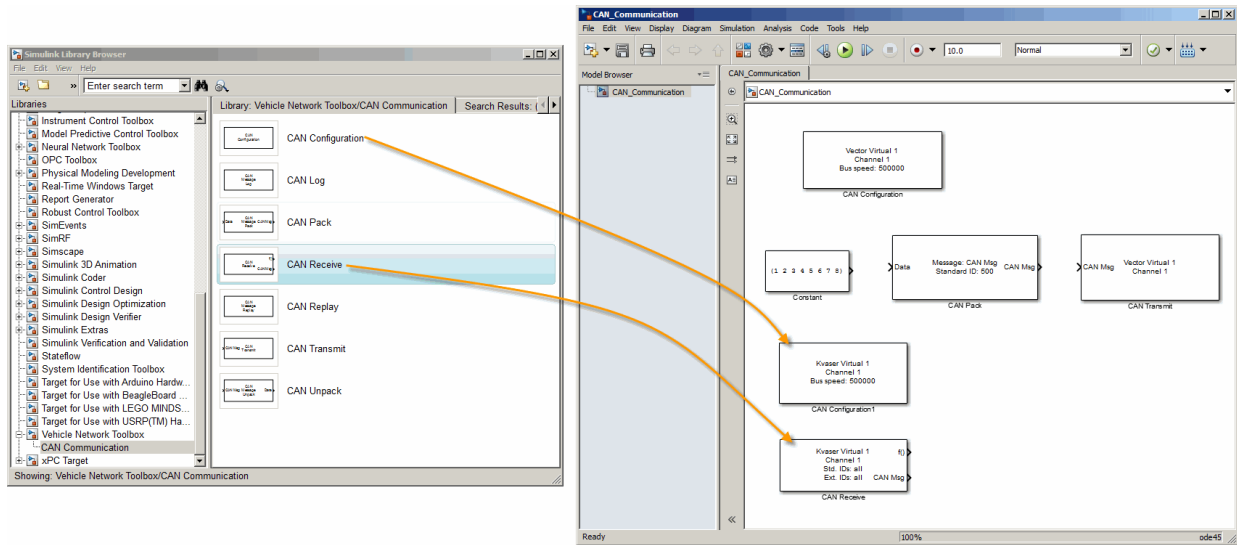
Simulink Library Browser

File Edit View Help

Enter search term

Libraries

Instrument Control Toolbox
Model Predictive Control Toolbox
Neural Network Toolbox
OPC Toolbox
Physical Modeling Development
Real-Time Windows Target
Report Generator
Robust Control Toolbox
SimEvents
SimRF
Simscape
Simulink 3D Animation
Simulink Coder
Simulink Control Design
Simulink Design Optimization
Simulink Design Verifier
Simulink Extras
Simulink Verification and Validation
Stateflow
System Identification Toolbox
Target for Use with Arduino Hardw...
Target for Use with BeagleBoard ...
Target for Use with LEGO MINDS...
Target for Use with USRP(TM) Ha...
Vehicle Network Toolbox
CAN Communication
xPC Target

Library: Vehicle Network Toolbox/CAN Communication

Search Results: (

CAN Configuration
CAN Log
CAN Pack
CAN Receive
CAN Replay
CAN Transmit
CAN Unpack

Showing: Vehicle Network Toolbox/CAN Communication

CAN_Communication

File Edit View Display Diagram Simulation Analysis Code Tools Help

10.0

Normal

Model Browser

CAN_Communication

CAN_Communication

CAN_Communication

Vector Virtual 1
Channel 1
Bus speed: 500000

CAN Configuration

[1 2 3 4 5 6 7 8]

Constant

Data

Message: CAN Msg
Standard ID: 500

CAN Msg

CAN Pack

CAN Msg

Vector Virtual 1
Channel 1

CAN Transmit

Kvaser Virtual 1
Channel 1
Bus speed: 500000

CAN Configuration1

Kvaser Virtual 1
Channel 1
Std. IDs: all
Ext. IDs: all

f()

CAN Msg

CAN Receive

Ready

100%

ode45